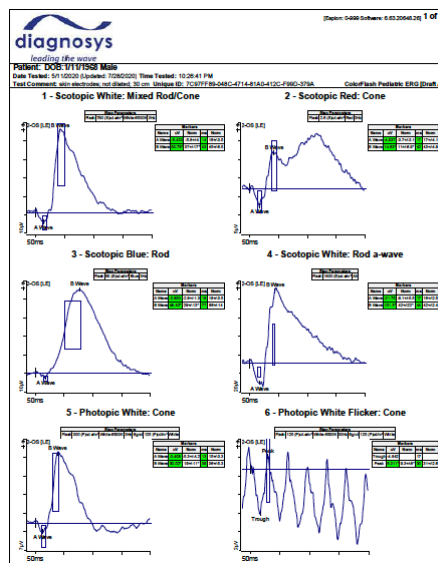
[Espion: 0-999 Software: 6.63.20646.26] 1 of

diagnosys
leading the wave

Patient: DOB: 1/11/1958 Male
Date Tested: 5/11/2020 (Updated: 7/28/2020) Time Tested: 10:26:41 PM
Test Comment: skin electrode; not dilated; 30 cm Unique ID: 7C97FF89-048C-4714-81A0-412C-F99D-379A ColorFlash Pediatric ERG (Draft

1 - Scotopic White: Mixed Rod/Cone

2 - Scotopic Red: Cone

1-OS [LE]
B Wave
A Wave
10µV
50ms

Markers
| Name | uV | Norm | ms | Norm |
|---|---|---|---|---|
| A Wave | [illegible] | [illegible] | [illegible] | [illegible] |
| B Wave | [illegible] | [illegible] | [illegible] | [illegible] |

2-OS [LE]
B Wave
A Wave
5µV
50ms

3 - Scotopic Blue: Rod

4 - Scotopic White: Rod a-wave

3-OS [LE]
B Wave
A Wave
10µV
50ms

4-OS [LE]
B Wave
A Wave
25µV
50ms

5 - Photopic White: Cone

6 - Photopic White Flicker: Cone

5-OS [LE]
B Wave
A Wave
10µV
50ms

6-OS [LE]
Peak
Trough
5µV
50ms